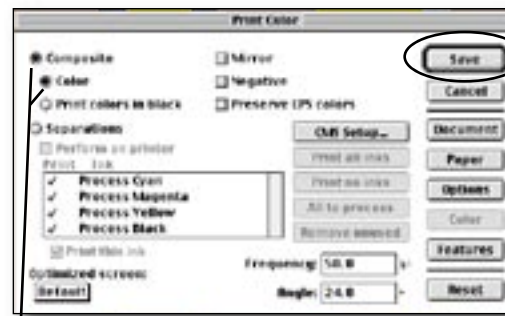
Print Color

Composite
Color
Print colors in black
Separations
Perform on printer
Print Ink
✓ Process Cyan
✓ Process Magenta
✓ Process Yellow
✓ Process Black
Print this ink
Optimized screen:
Default

Mirror
Negative
Preserve EPS colors

CMS Setup...
Print all inks
Print no inks
All to process
Remove unused

Frequency: 50.0
Angle: 24.0

Save
Cancel
Document
Paper
Options
Color
Features
Reset